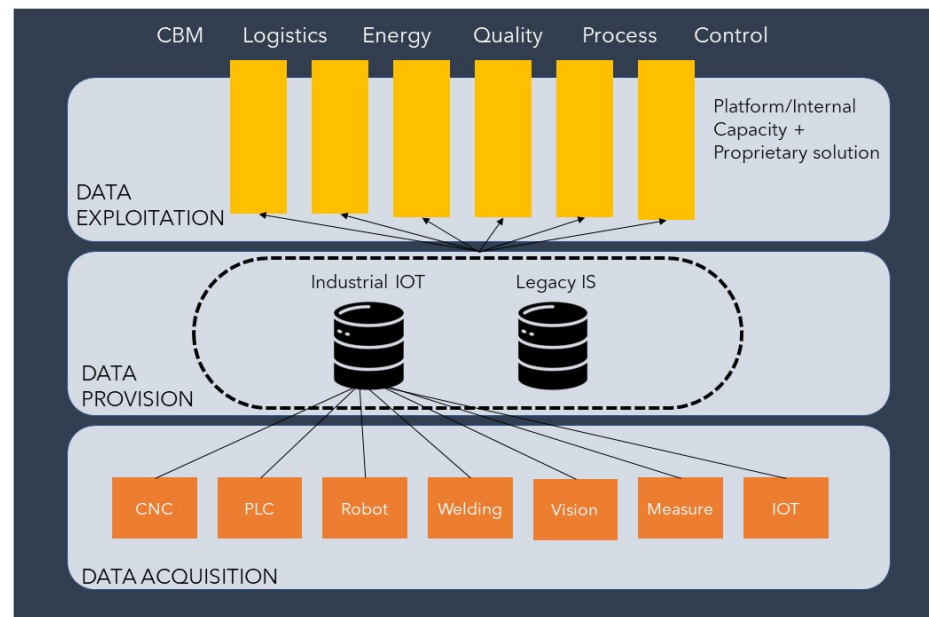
CBM Logistics Energy Quality Process Control

Platform/Internal Capacity + Proprietary solution

DATA EXPLOITATION

Industrial IOT

Legacy IS

DATA PROVISION

CNC

PLC

Robot

Welding

Vision

Measure

IOT

DATA ACQUISITION